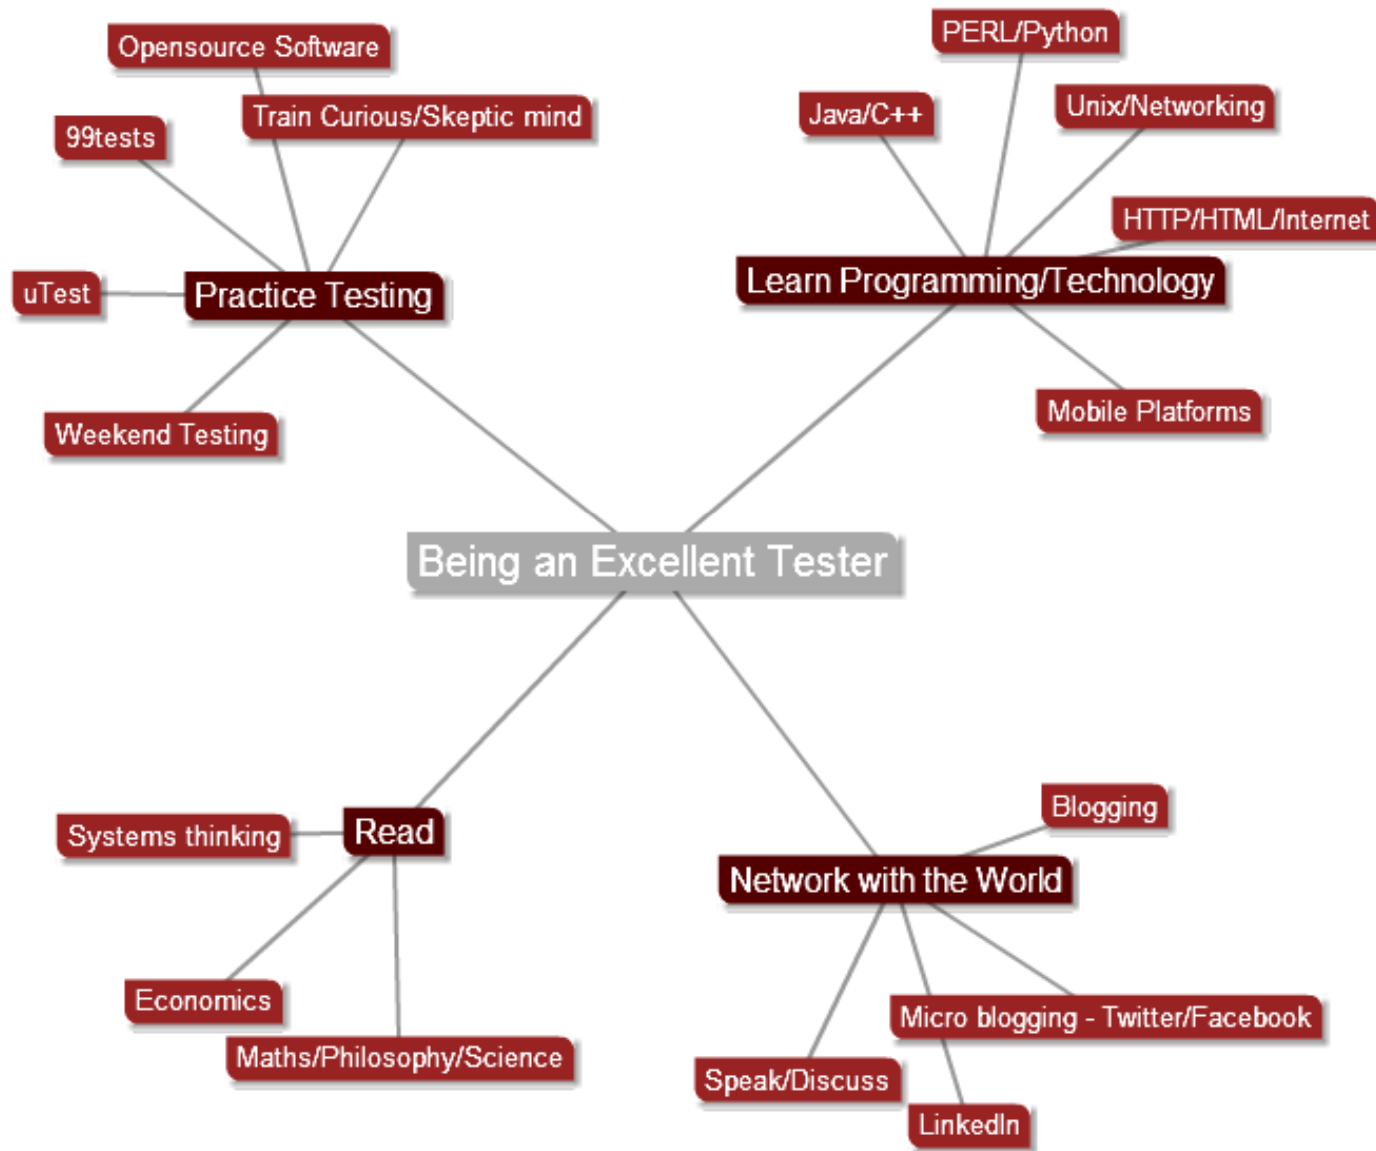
Opensource Software
Train Curious/Skeptic mind
99tests
uTest
Practice Testing
Weekend Testing

PERL/Python
Java/C++
Unix/Networking
HTTP/HTML/Internet
Learn Programming/Technology
Mobile Platforms

Being an Excellent Tester

Systems thinking
Read
Economics
Maths/Philosophy/Science

Blogging
Network with the World
Micro blogging - Twitter/Facebook
Speak/Discuss
LinkedIn